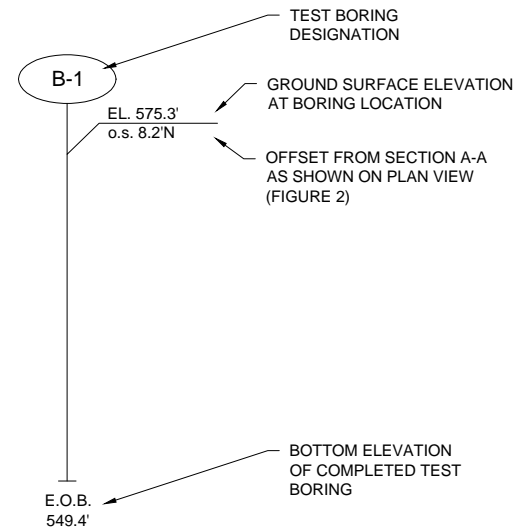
TEST BORING DESIGNATION

B-1

GROUND SURFACE ELEVATION AT BORING LOCATION

EL. 575.3'

o.s. 8.2'N

OFFSET FROM SECTION A-A AS SHOWN ON PLAN VIEW (FIGURE 2)

BOTTOM ELEVATION OF COMPLETED TEST BORING

E.O.B.
549.4'